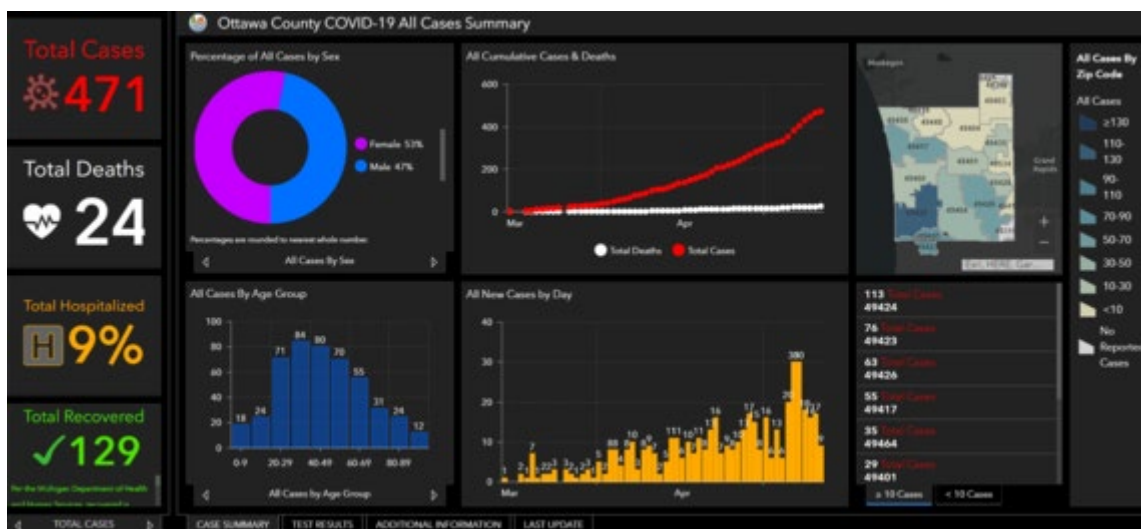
Ottawa County COVID-19 All Cases Summary

Total Cases
471

Total Deaths
24

Total Hospitalized
H 9%

Total Recovered
✓129

Per the Michigan Department of Health and Human Services recovered is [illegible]

TOTAL CASES

Percentage of All Cases by Sex

Female 53%
Male 47%

Percentages are rounded to nearest whole number.

All Cases By Sex

All Cumulative Cases & Deaths

600
400
200
0
Mar
Apr

Total Deaths
Total Cases

Muskegon
Grand Rapids
Esri, HERE, Gar...

All Cases By Zip Code

All Cases
≥130
110-130
90-110
70-90
50-70
30-50
10-30
<10
No Reported Cases

All Cases By Age Group

100
80
60
40
20
0

18
24
71
84
80
70
55
31
24
12

0-9
20-29
40-49
60-69
80-89

All Cases by Age Group

All New Cases by Day

40
30
20
10
0
Mar
Apr

30

113 Total Cases
49424
76 Total Cases
49423
63 Total Cases
49426
55 Total Cases
49417
35 Total Cases
49464
29 Total Cases
49401

≥ 10 Cases
< 10 Cases

CASE SUMMARY
TEST RESULTS
ADDITIONAL INFORMATION
LAST UPDATE